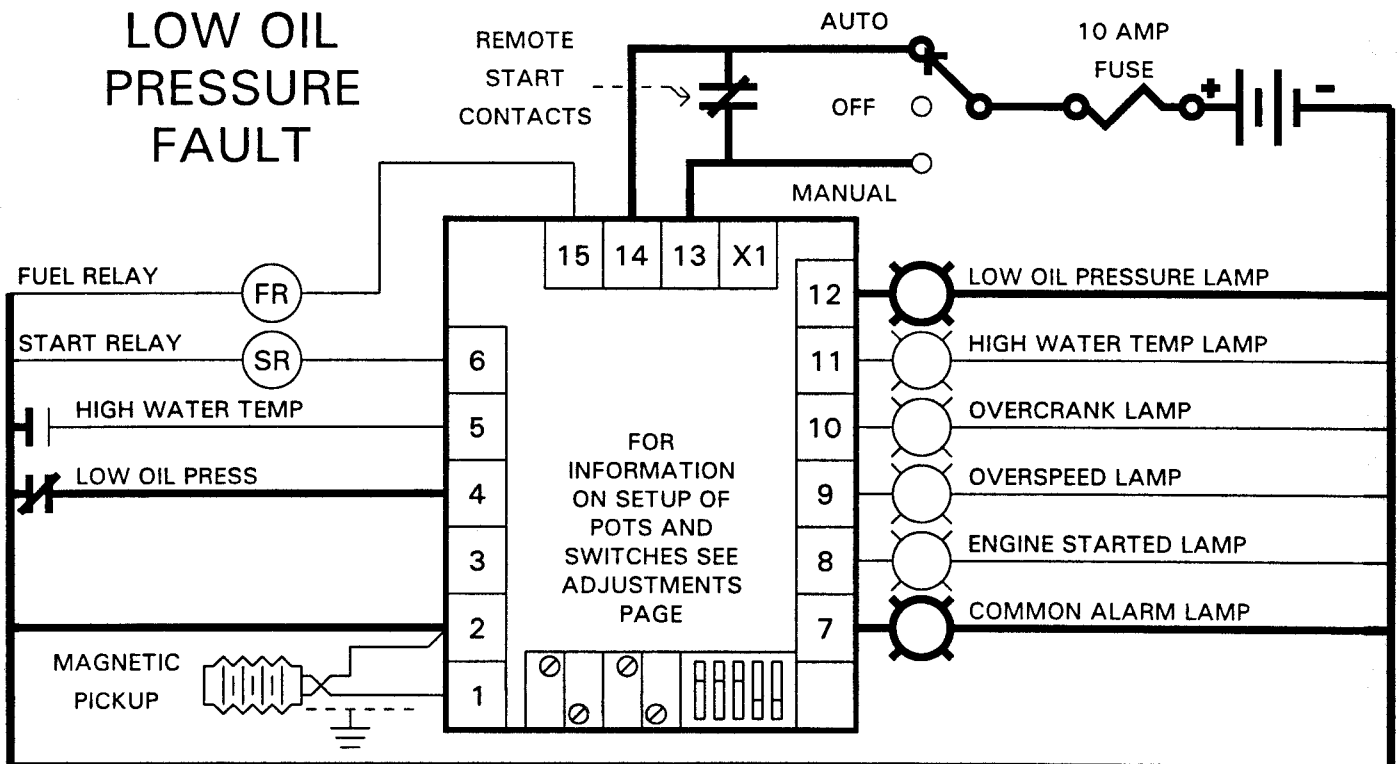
LOW OIL PRESSURE FAULT

REMOTE START CONTACTS

AUTO

OFF

MANUAL

10 AMP FUSE

+

-

15 14 13 X1

FUEL RELAY
FR

START RELAY
SR

HIGH WATER TEMP

LOW OIL PRESS

MAGNETIC PICKUP

6
5
4
3
2
1

FOR INFORMATION ON SETUP OF POTS AND SWITCHES SEE ADJUSTMENTS PAGE

12
11
10
9
8
7

LOW OIL PRESSURE LAMP
HIGH WATER TEMP LAMP
OVERCRANK LAMP
OVERSPEED LAMP
ENGINE STARTED LAMP
COMMON ALARM LAMP